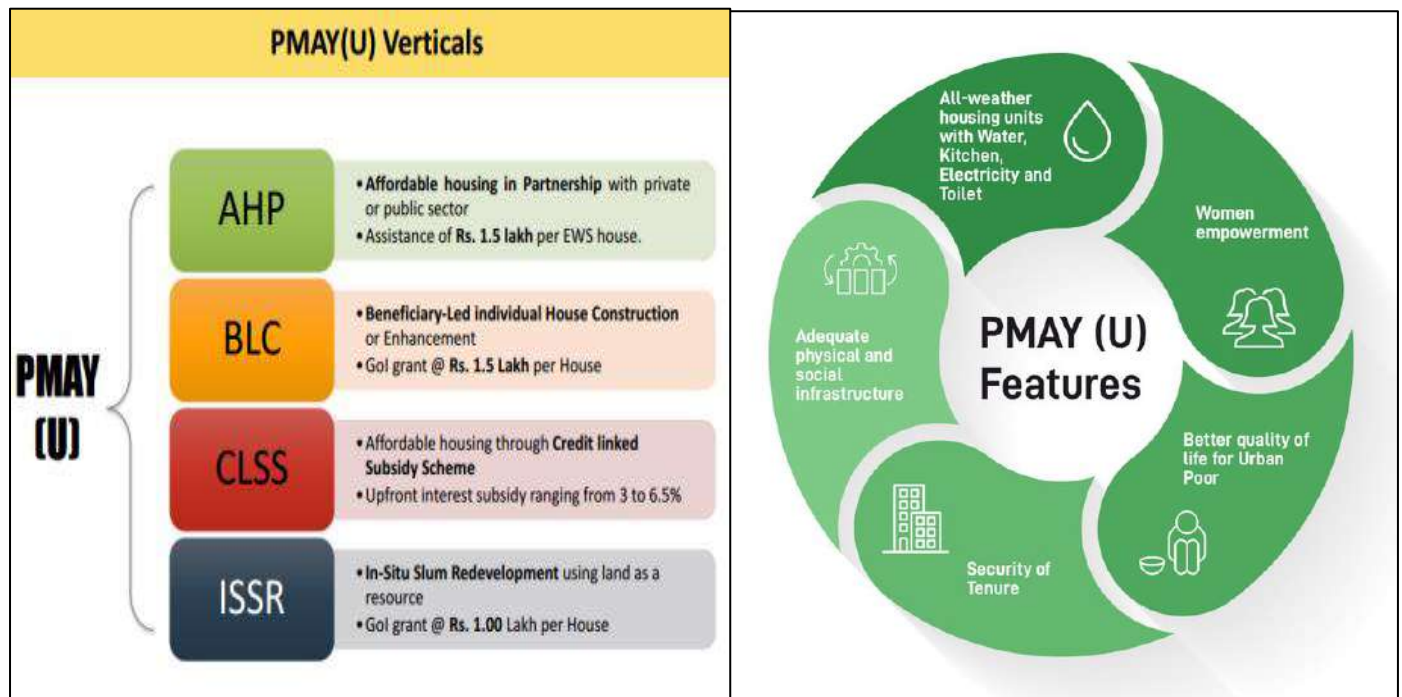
PMAY(U) Verticals

PMAY (U)

AHP

• Affordable housing in Partnership with private or public sector
• Assistance of Rs. 1.5 lakh per EWS house.

BLC

• Beneficiary-Led individual House Construction or Enhancement
• GoI grant @ Rs. 1.5 Lakh per House

CLSS

• Affordable housing through Credit linked Subsidy Scheme
• Upfront interest subsidy ranging from 3 to 6.5%

ISSR

• In-Situ Slum Redevelopment using land as a resource
• GoI grant @ Rs. 1.00 Lakh per House

PMAY (U) Features

All-weather housing units with Water, Kitchen, Electricity and Toilet

Women empowerment

Better quality of life for Urban Poor

Security of Tenure

Adequate physical and social infrastructure